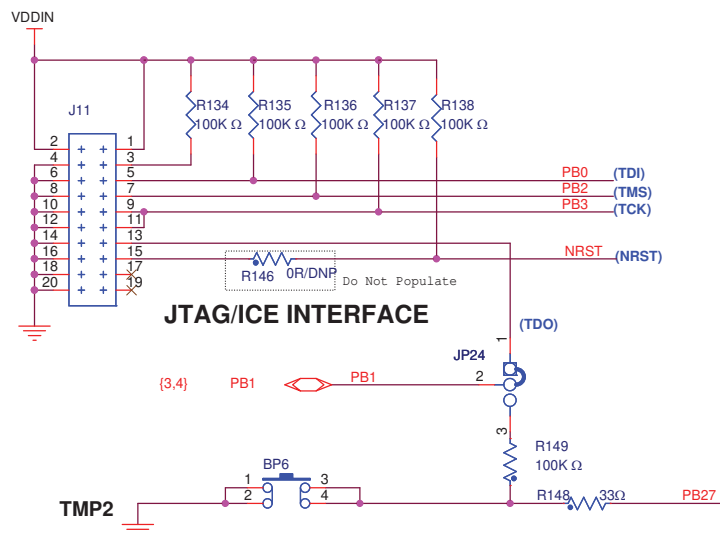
VDDIN

J11

2 1
4 3
6 5
8 7
10 9
12 11
14 13
16 15
18 17
20 19

R134 100K Ω
R135 100K Ω
R136 100K Ω
R137 100K Ω
R138 100K Ω

PB0 (TDI)
PB2 (TMS)
PB3 (TCK)

NRST (NRST)

R146 0R/DNP Do Not Populate

JTAG/ICE INTERFACE

(TDO)

1
JP24
2
3

{3,4} PB1 PB1

R149
100K Ω

BP6
1 3
2 4

TMP2

R148 33Ω PB27